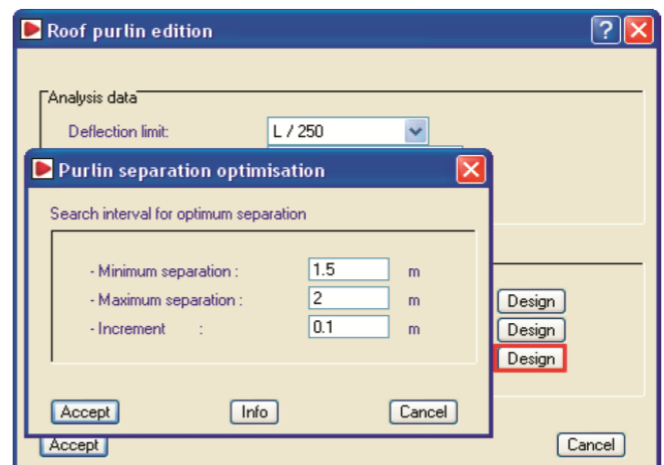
Roof purlin edition

Analysis data

Deflection limit: L / 250

Purlin separation optimisation

Search interval for optimum separation

- Minimum separation : 1.5 m
- Maximum separation : 2 m
- Increment : 0.1 m

Design
Design
Design

Accept Info Cancel

Accept Cancel